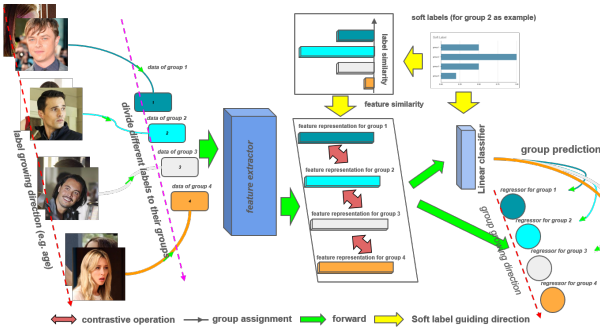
label growing direction (e.g. age)

divide different labels to their groups

data of group 1

1

data of group 2

2

data of group 3

3

data of group 4

4

feature extractor

label similarity

feature similarity

soft labels (for group 2 as example)

feature representation for group 1

feature representation for group 2

feature representation for group 3

feature representation for group 4

Linear classifier

group prediction

regressor for group 1

regressor for group 2

regressor for group 3

regressor for group 4

group growing direction

contrastive operation

group assignment

forward

Soft label guiding direction